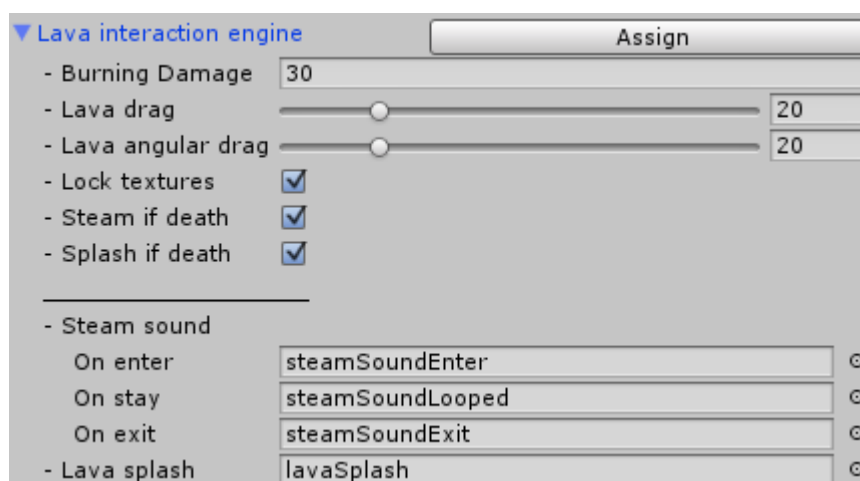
▼Lava interaction engine
Assign
- Burning Damage 30
- Lava drag 20
- Lava angular drag 20
- Lock textures
- Steam if death
- Splash if death

- Steam sound
On enter steamSoundEnter
On stay steamSoundLooped
On exit steamSoundExit
- Lava splash lavaSplash